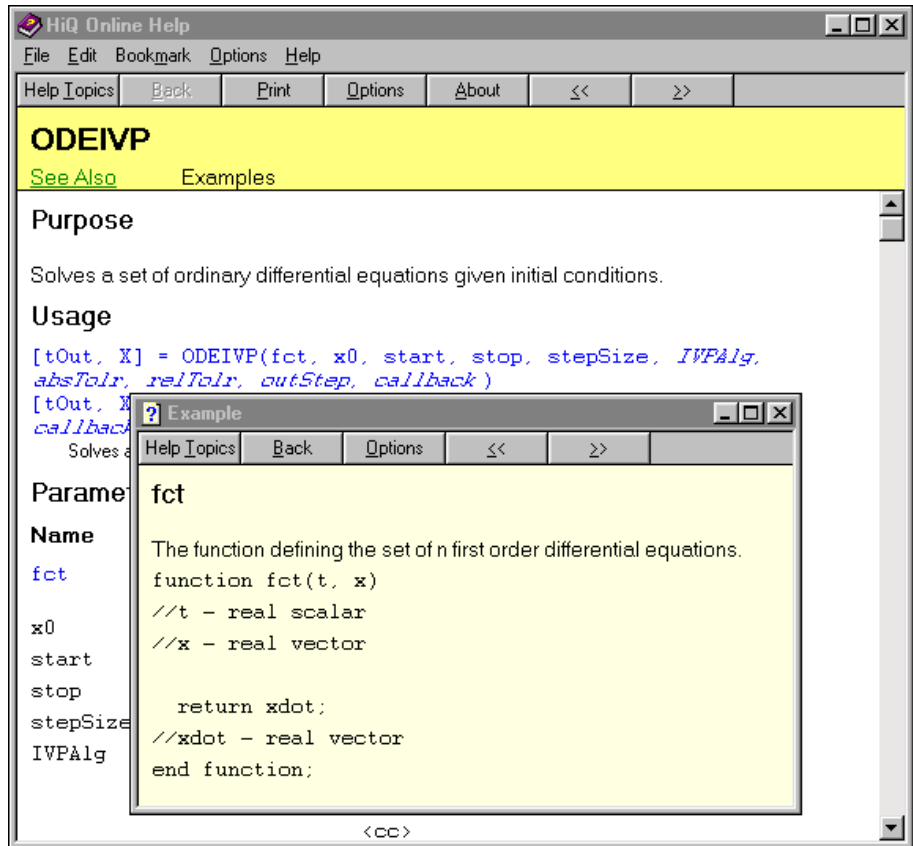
HiQ Online Help

File Edit Bookmark Options Help

Help Topics | Back | Print | Options | About | << | >>

ODEIVP

See Also Examples

Purpose

Solves a set of ordinary differential equations given initial conditions.

Usage

[tOut, X] = ODEIVP(fct, x0, start, stop, stepSize, IVPAlg, absTolr, relTolr, outStep, callback)

[tOut, X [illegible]

callback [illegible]

Solves a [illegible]

Paramet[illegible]

Name

fct

x0

start

stop

stepSize

IVPAlg

<cc>

Example

Help Topics | Back | Options | << | >>

fct

The function defining the set of n first order differential equations.

function fct(t, x)
//t – real scalar
//x – real vector

  return xdot;
//xdot – real vector
end function;